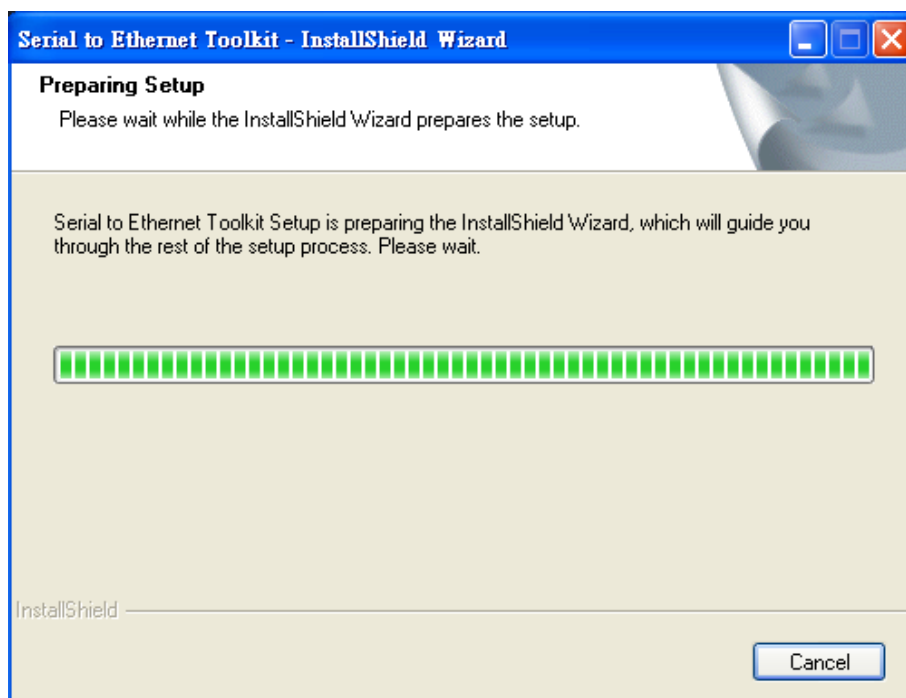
Serial to Ethernet Toolkit - InstallShield Wizard

Preparing Setup

Please wait while the InstallShield Wizard prepares the setup.

Serial to Ethernet Toolkit Setup is preparing the InstallShield Wizard, which will guide you through the rest of the setup process. Please wait.

InstallShield

Cancel